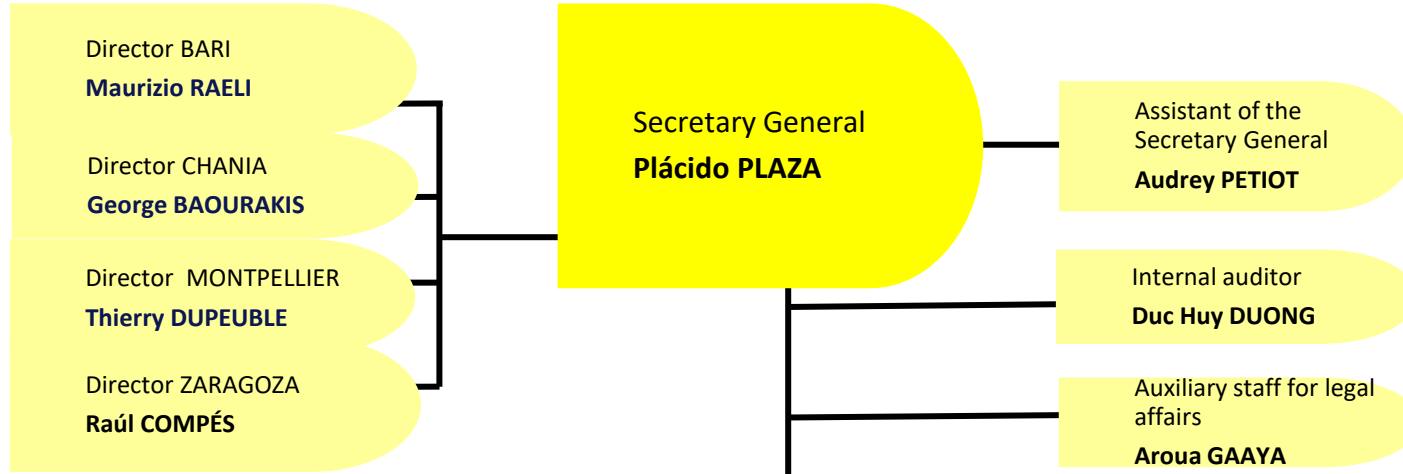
Director BARI
Maurizio RAELI

Director CHANIA
George BAOURAKIS

Director MONTPELLIER
Thierry DUPEUBLE

Director ZARAGOZA
Raúl COMPÉS

Secretary General
Plácido PLAZA

Assistant of the Secretary General
Audrey PETIOT

Internal auditor
Duc Huy DUONG

Auxiliary staff for legal affairs
Aroua GAAYA